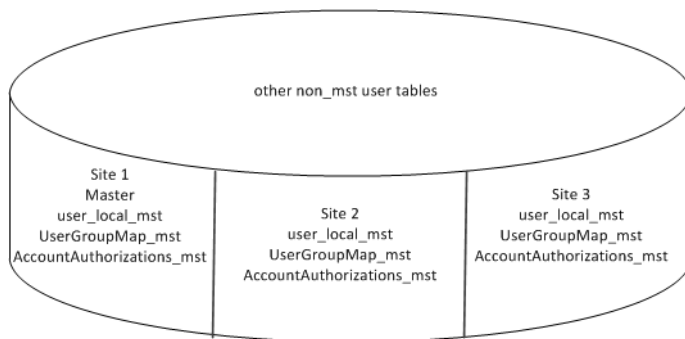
other non_mst user tables

Site 1
Master
user_local_mst
UserGroupMap_mst
AccountAuthorizations_mst

Site 2
user_local_mst
UserGroupMap_mst
AccountAuthorizations_mst

Site 3
user_local_mst
UserGroupMap_mst
AccountAuthorizations_mst